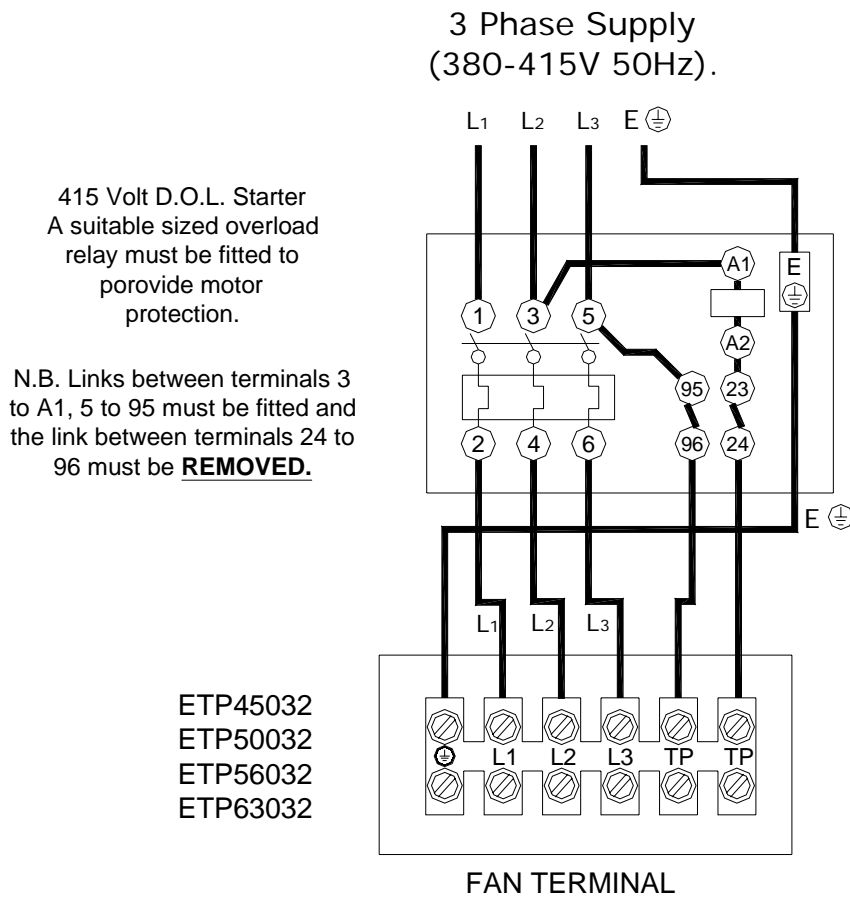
3 Phase Supply
(380-415V 50Hz).

$L_1$ $L_2$ $L_3$ E ⏚

415 Volt D.O.L. Starter
A suitable sized overload relay must be fitted to porovide motor protection.

N.B. Links between terminals 3 to A1, 5 to 95 must be fitted and the link between terminals 24 to 96 must be **REMOVED.**

A1
E
⏚
1 3 5
A2
95 23
2 4 6 96 24

E ⏚

$L_1$ $L_2$ $L_3$

ETP45032
ETP50032
ETP56032
ETP63032

⏚ L1 L2 L3 TP TP

FAN TERMINAL